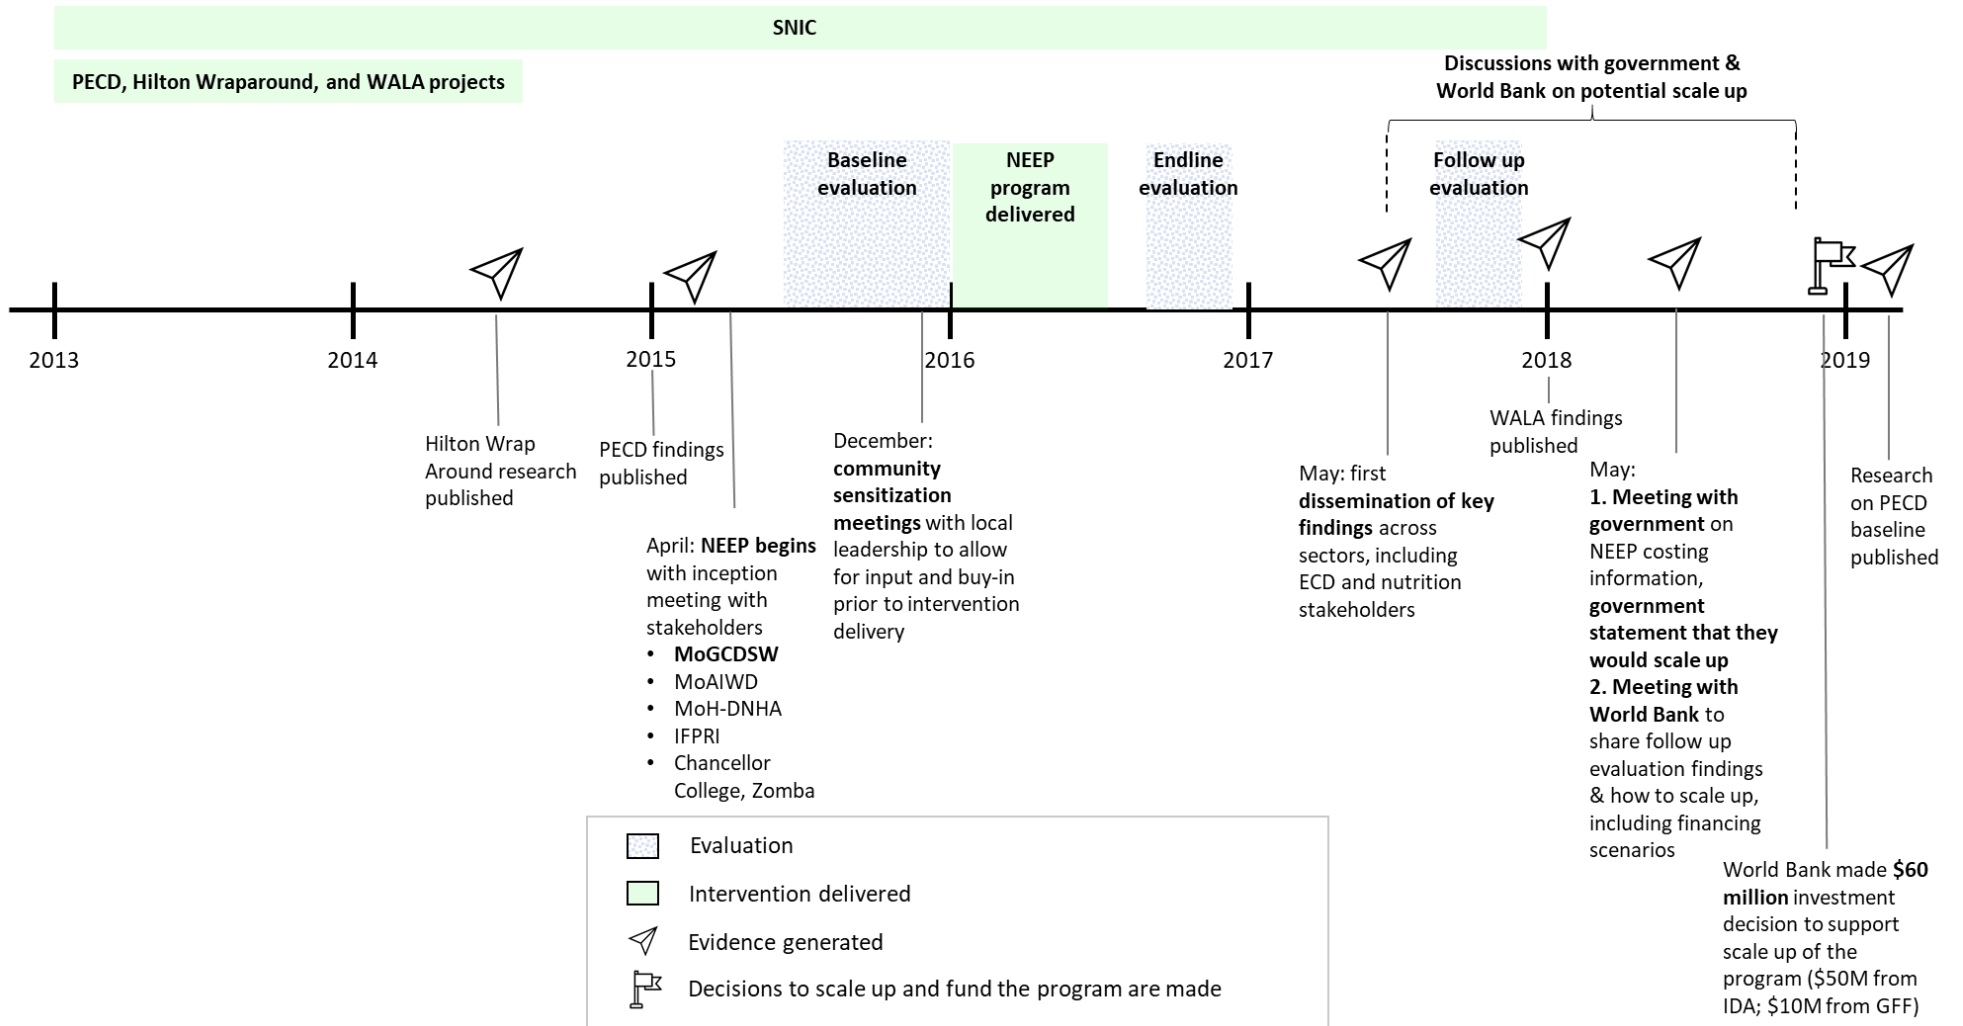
SNIC

PECD, Hilton Wraparound, and WALA projects

Discussions with government & World Bank on potential scale up

Baseline evaluation

NEEP program delivered

Endline evaluation

Follow up evaluation

2013

2014

2015

2016

2017

2018

2019

Hilton Wrap Around research published

PECD findings published

April: NEEP begins with inception meeting with stakeholders
• MoGCDSW
• MoAIWD
• MoH-DNHA
• IFPRI
• Chancellor College, Zomba

December: community sensitization meetings with local leadership to allow for input and buy-in prior to intervention delivery

May: first dissemination of key findings across sectors, including ECD and nutrition stakeholders

WALA findings published

May:
1. Meeting with government on NEEP costing information, government statement that they would scale up
2. Meeting with World Bank to share follow up evaluation findings & how to scale up, including financing scenarios

World Bank made $60 million investment decision to support scale up of the program ($50M from IDA; $10M from GFF)

Research on PECD baseline published

Evaluation

Intervention delivered

Evidence generated

Decisions to scale up and fund the program are made